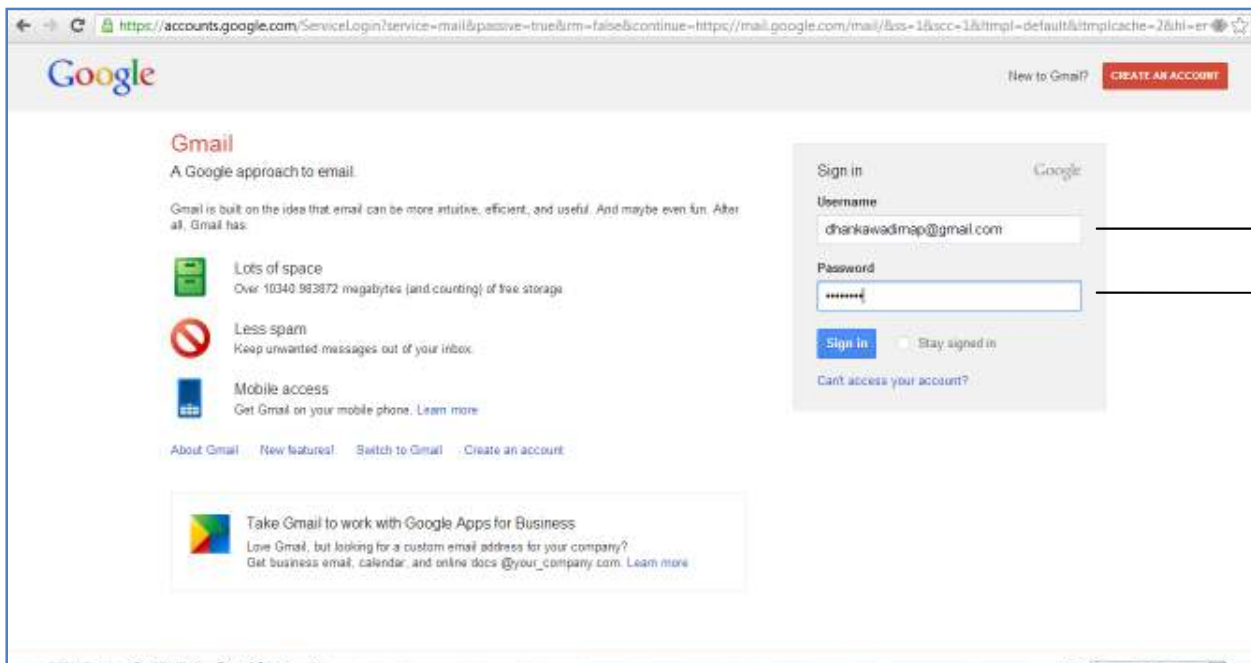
https://accounts.google.com/ServiceLogin?service=mail&passive=true&rm=false&continue=https://mail.google.com/mail/&ss=1&scc=1&ltmpl=default&ltmplcache=2&hl=er

Google

New to Gmail? CREATE AN ACCOUNT

Gmail

A Google approach to email.

Gmail is built on the idea that email can be more intuitive, efficient, and useful. And maybe even fun. After all, Gmail has:

Lots of space
Over 10340.983872 megabytes (and counting) of free storage.

Less spam
Keep unwanted messages out of your inbox.

Mobile access
Get Gmail on your mobile phone. Learn more

About Gmail New features! Switch to Gmail Create an account

Take Gmail to work with Google Apps for Business
Love Gmail, but looking for a custom email address for your company?
Get business email, calendar, and online docs @your_company.com. Learn more

Sign in Google

Username
dhankawadimap@gmail.com

Password
••••••••

Sign in Stay signed in

Can't access your account?